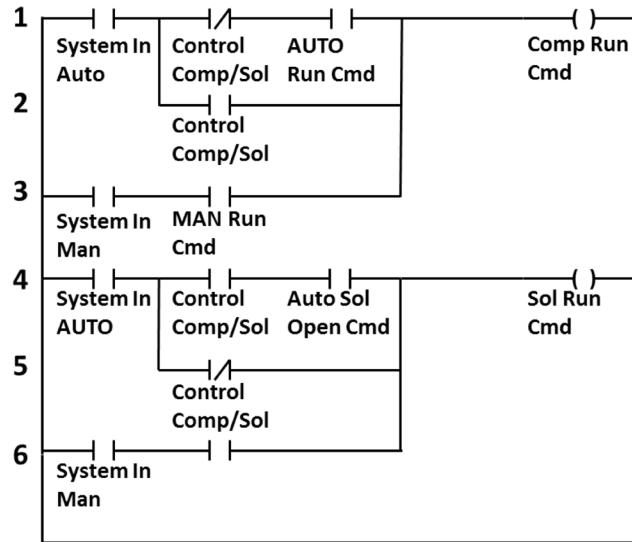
1
System In Auto
Control Comp/Sol
AUTO Run Cmd
Comp Run Cmd

2
Control Comp/Sol

3
System In Man
MAN Run Cmd

4
System In AUTO
Control Comp/Sol
Auto Sol Open Cmd
Sol Run Cmd

5
Control Comp/Sol

6
System In Man